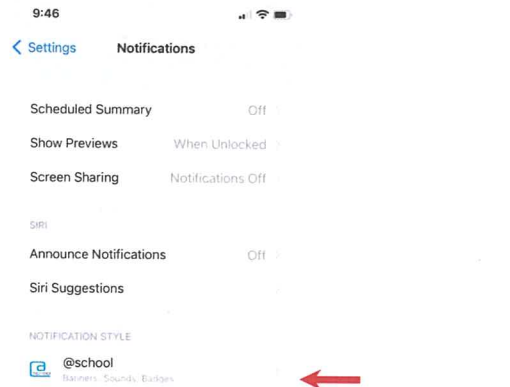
9:46

Settings Notifications

Scheduled Summary Off

Show Previews When Unlocked

Screen Sharing Notifications Off

SIRI

Announce Notifications Off

Siri Suggestions

NOTIFICATION STYLE

@school
Banners, Sounds, Badges